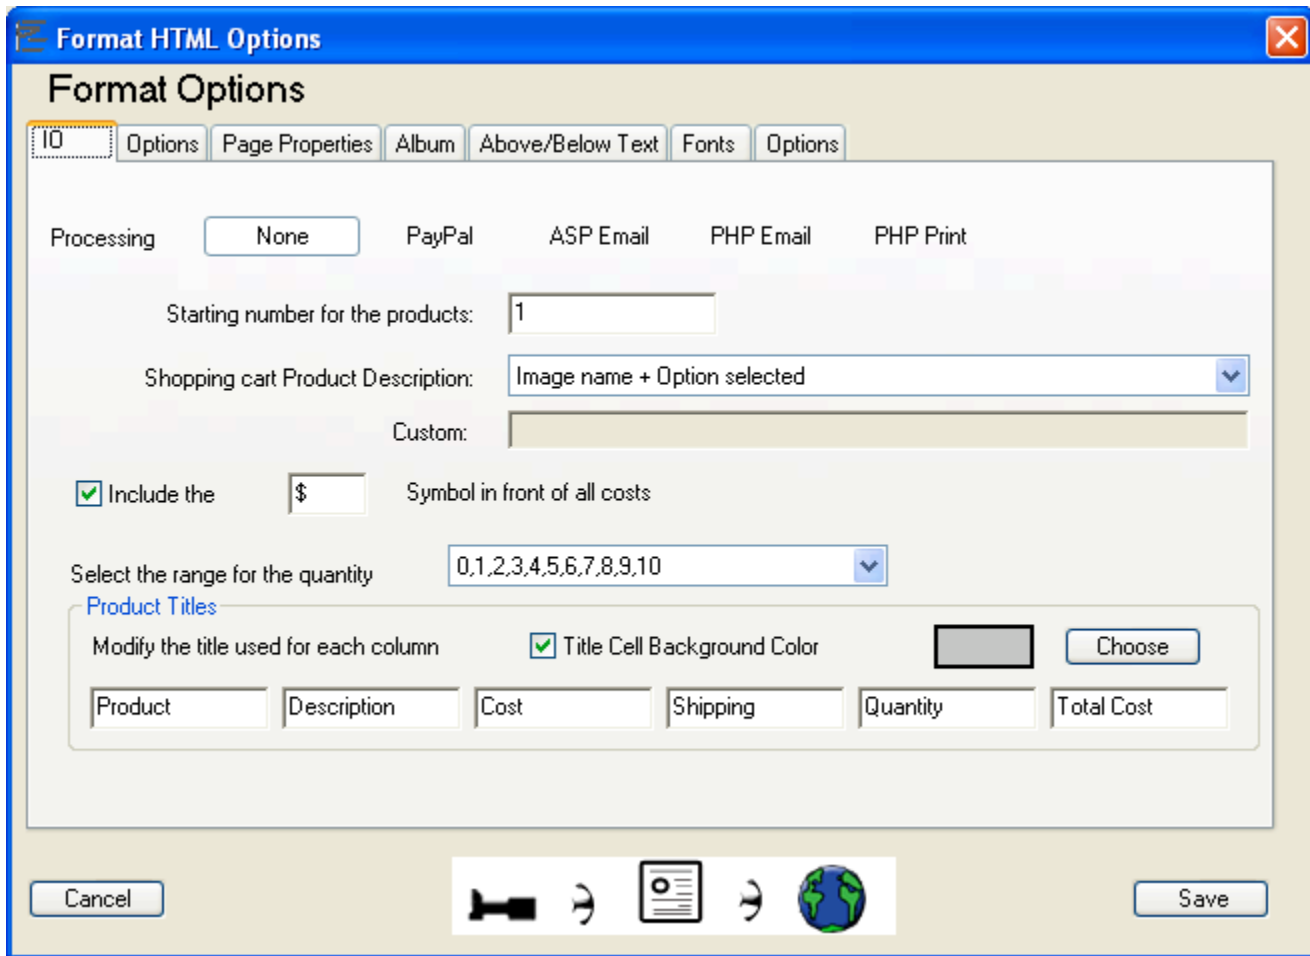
Format HTML Options

Format Options

IO | Options | Page Properties | Album | Above/Below Text | Fonts | Options

Processing None PayPal ASP Email PHP Email PHP Print

Starting number for the products: 1

Shopping cart Product Description: Image name + Option selected

Custom:

Include the $ Symbol in front of all costs

Select the range for the quantity 0,1,2,3,4,5,6,7,8,9,10

Product Titles

Modify the title used for each column

Title Cell Background Color

Choose

Product | Description | Cost | Shipping | Quantity | Total Cost

Cancel

Save